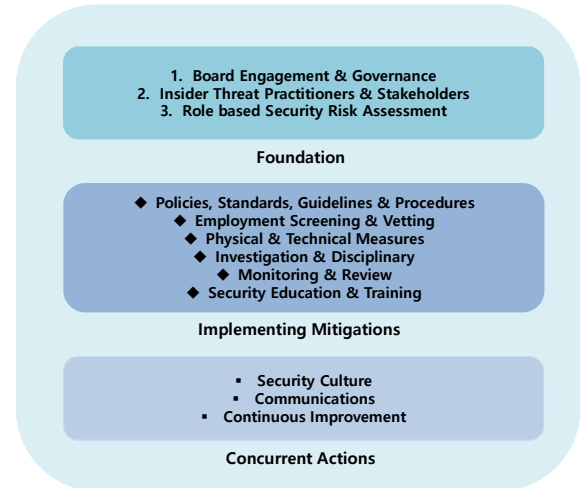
1. Board Engagement & Governance
2. Insider Threat Practitioners & Stakeholders
3. Role based Security Risk Assessment

Foundation

◆ Policies, Standards, Guidelines & Procedures
◆ Employment Screening & Vetting
◆ Physical & Technical Measures
◆ Investigation & Disciplinary
◆ Monitoring & Review
◆ Security Education & Training

Implementing Mitigations

▪ Security Culture
▪ Communications
▪ Continuous Improvement

Concurrent Actions